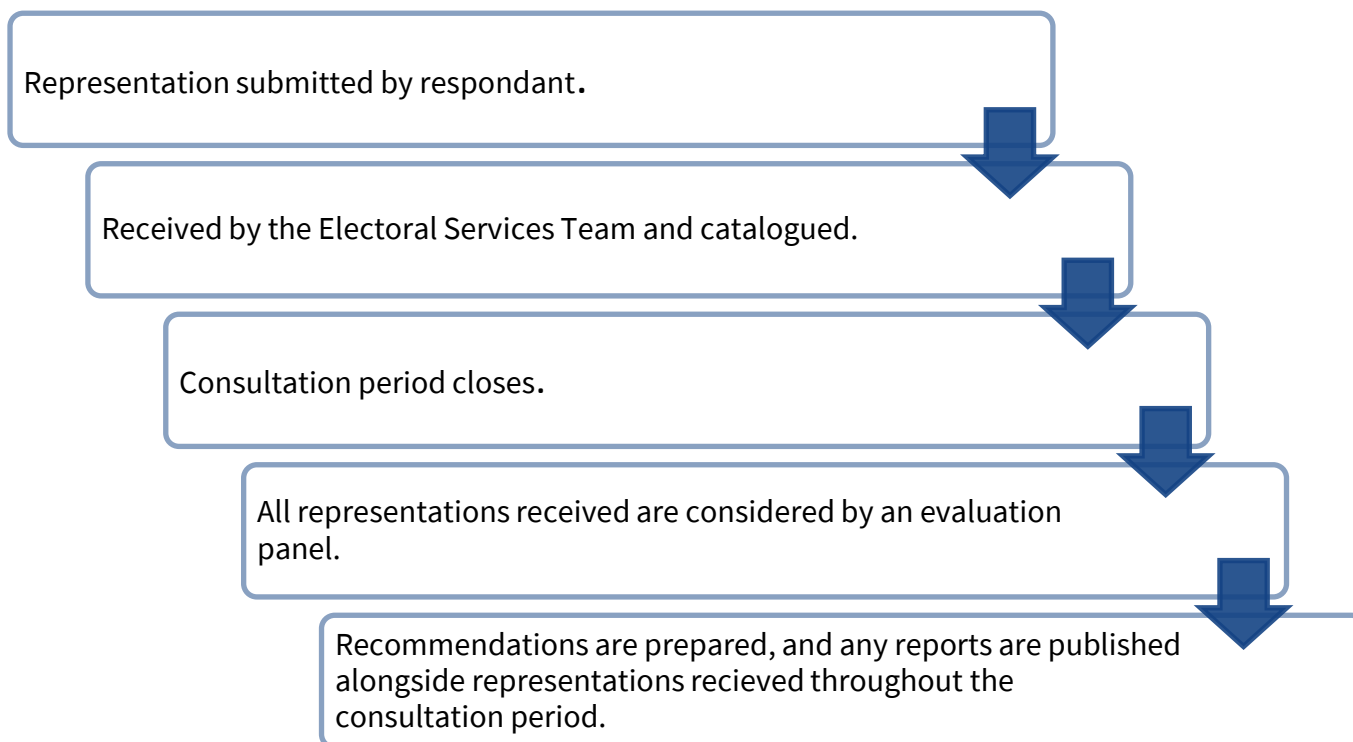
Representation submitted by respondant.

Received by the Electoral Services Team and catalogued.

Consultation period closes.

All representations received are considered by an evaluation panel.

Recommendations are prepared, and any reports are published alongside representations recieved throughout the consultation period.